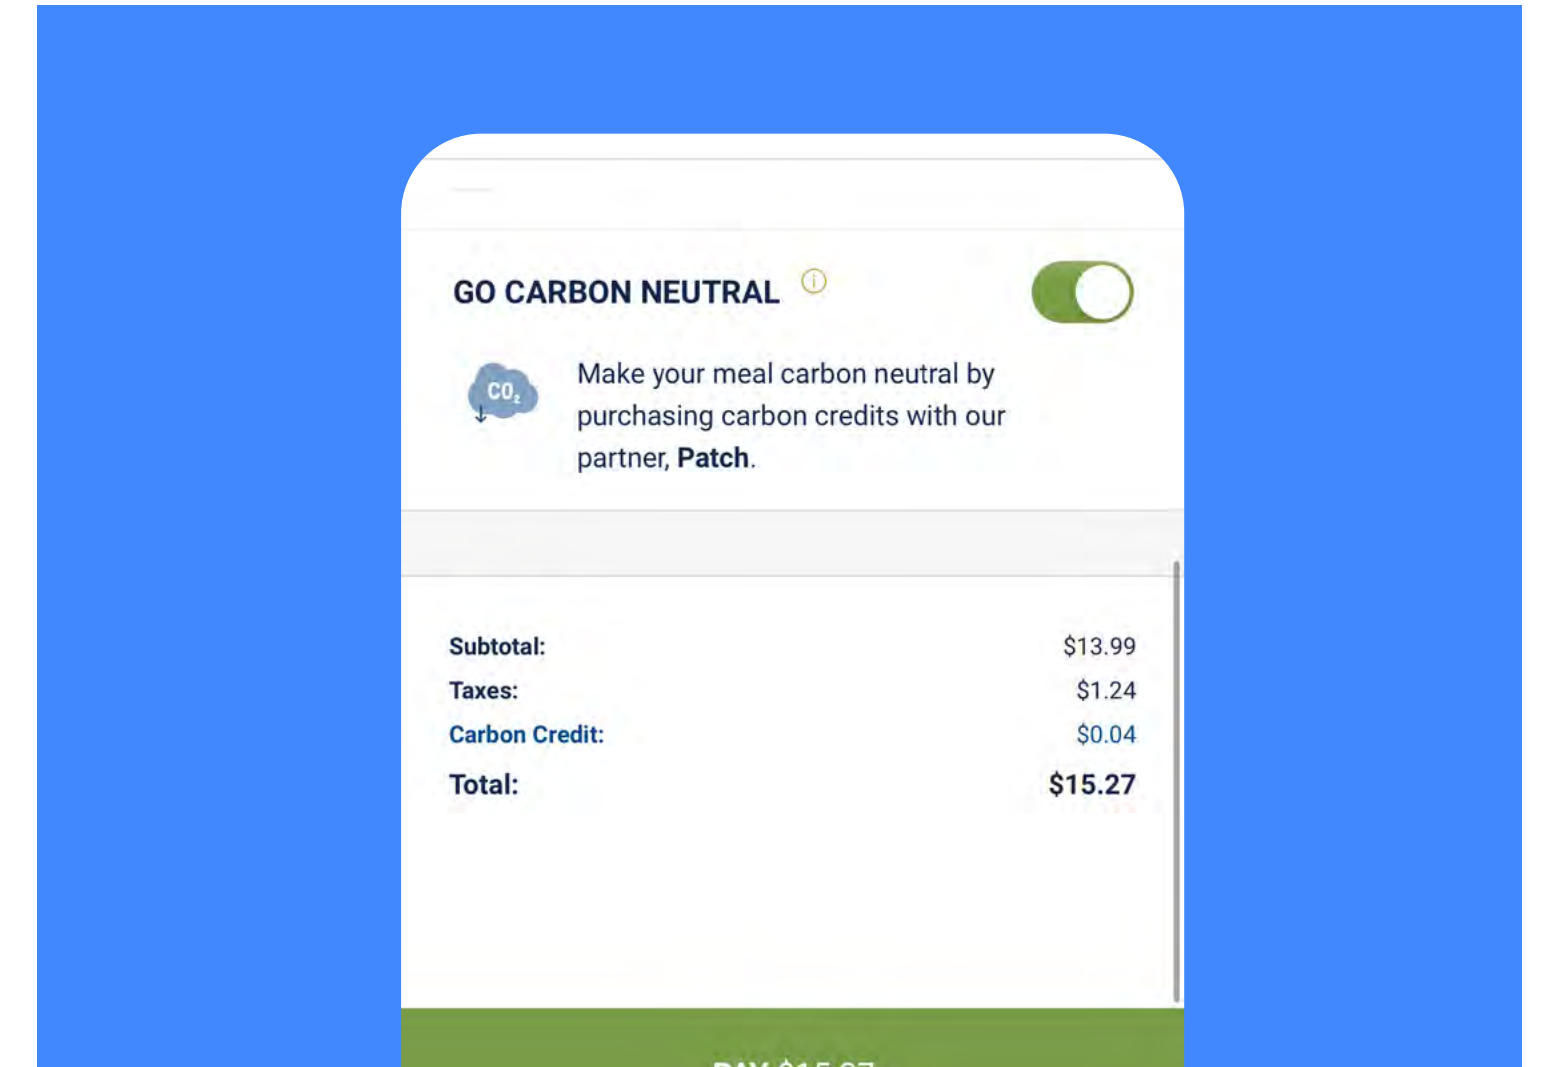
GO CARBON NEUTRAL

$CO_2$

Make your meal carbon neutral by purchasing carbon credits with our partner, **Patch**.

| | |
|---|---|
| Subtotal: | \$13.99 |
| Taxes: | \$1.24 |
| Carbon Credit: | \$0.04 |
| Total: | \$15.27 |

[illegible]